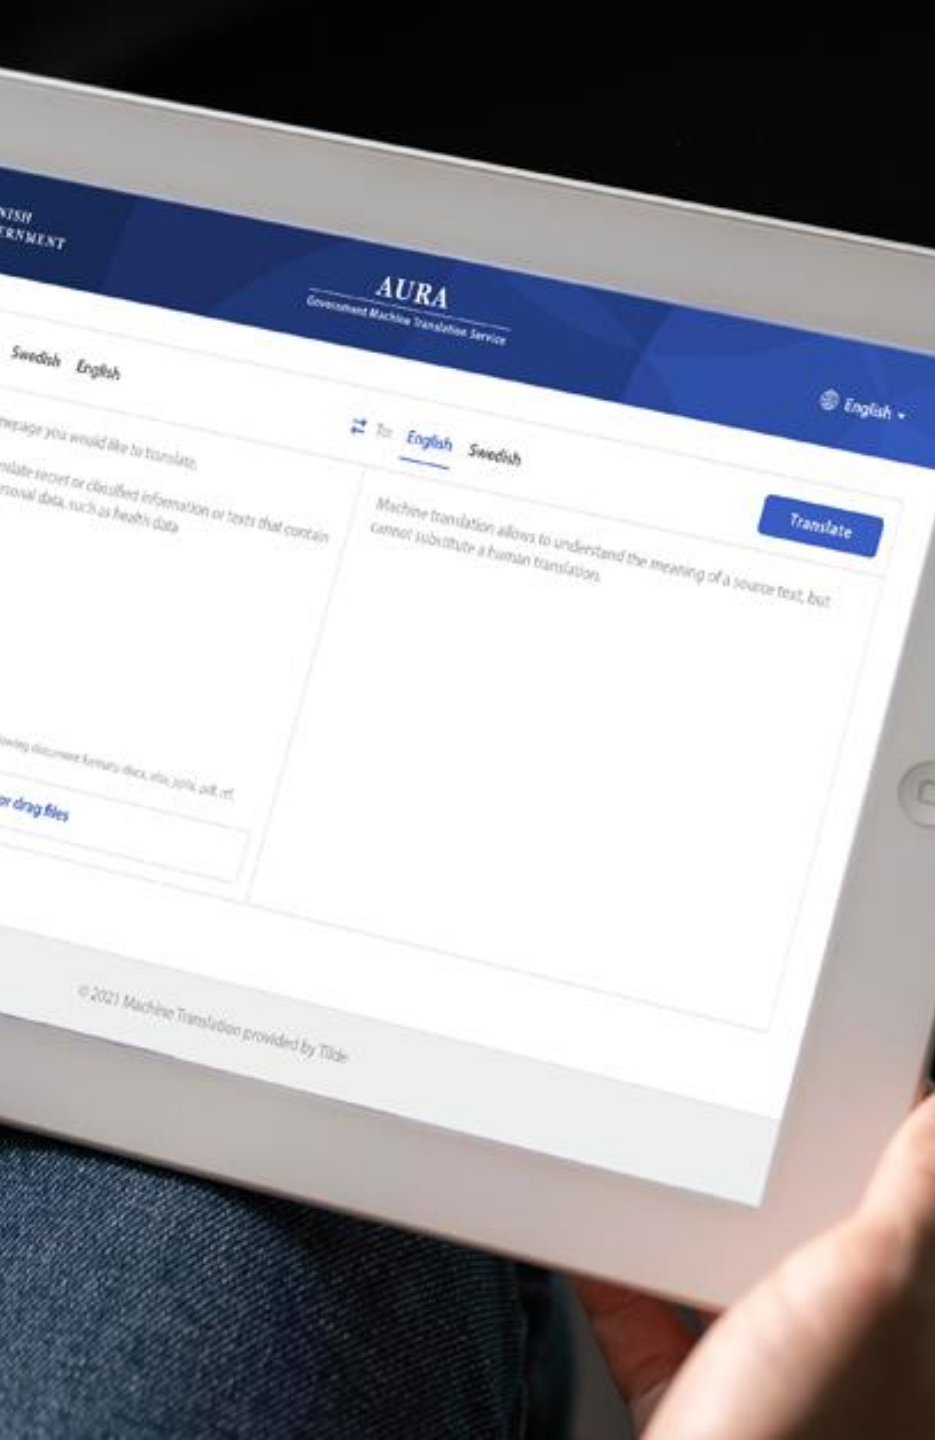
NISH
ERNMENT

AURA
Government Machine Translation Service

English

Swedish English

message you would like to translate.

nslate secret or classified information or texts that contain
rsonal data, such as health data

To: English Swedish

Translate

Machine translation allows to understand the meaning of a source text, but cannot substitute a human translation.

owing document formats: docx, xlsx, pptx, pdf, rtf

or drag files

© 2021 Machine Translation provided by Tilde